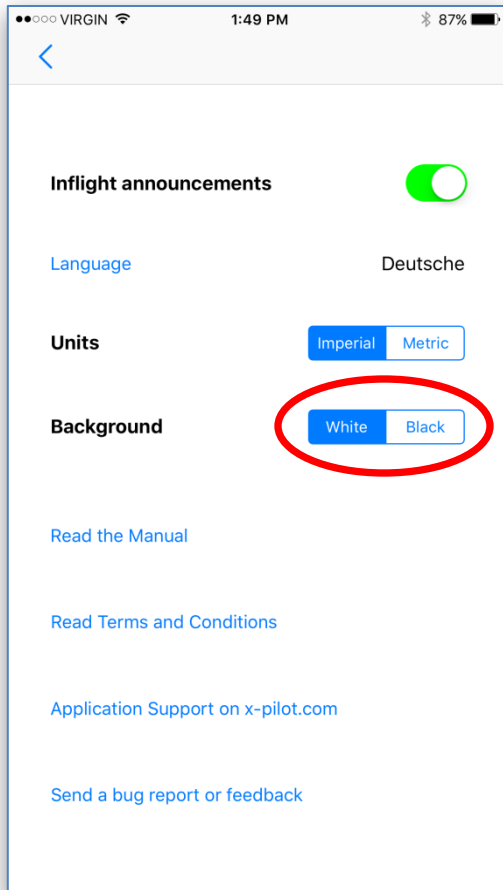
●●○○○ VIRGIN 1:49 PM 87%

<

Inflight announcements

Language Deutsche

Units Imperial Metric

Background White Black

Read the Manual

Read Terms and Conditions

Application Support on x-pilot.com

Send a bug report or feedback